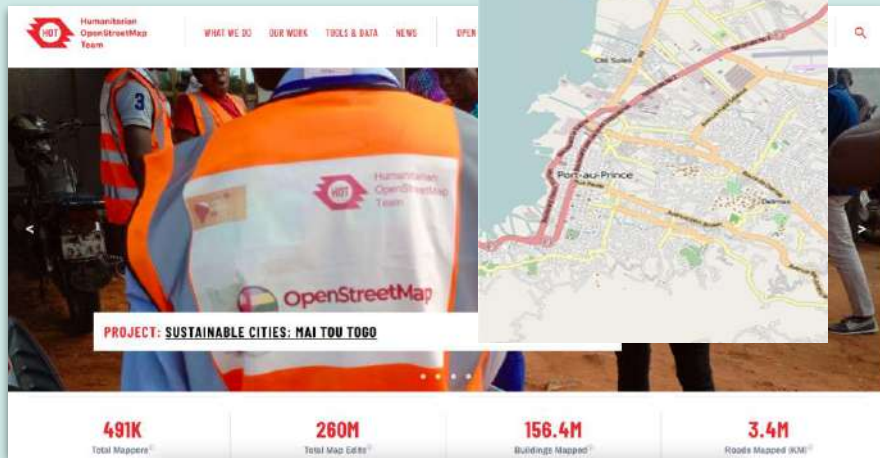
HOT Humanitarian OpenStreetMap Team

WHAT WE DO OUR WORK TOOLS & DATA NEWS OPEN

Cité Soleil

Port-au-Prince

Delmas

HOT Humanitarian OpenStreetMap Team

OpenStreetMap

3

PROJECT: SUSTAINABLE CITIES: MAI TOU TOGO

491K
Total Mappers

260M
Total Map Edits

156.4M
Buildings Mapped

3.4M
Roads Mapped (KM)